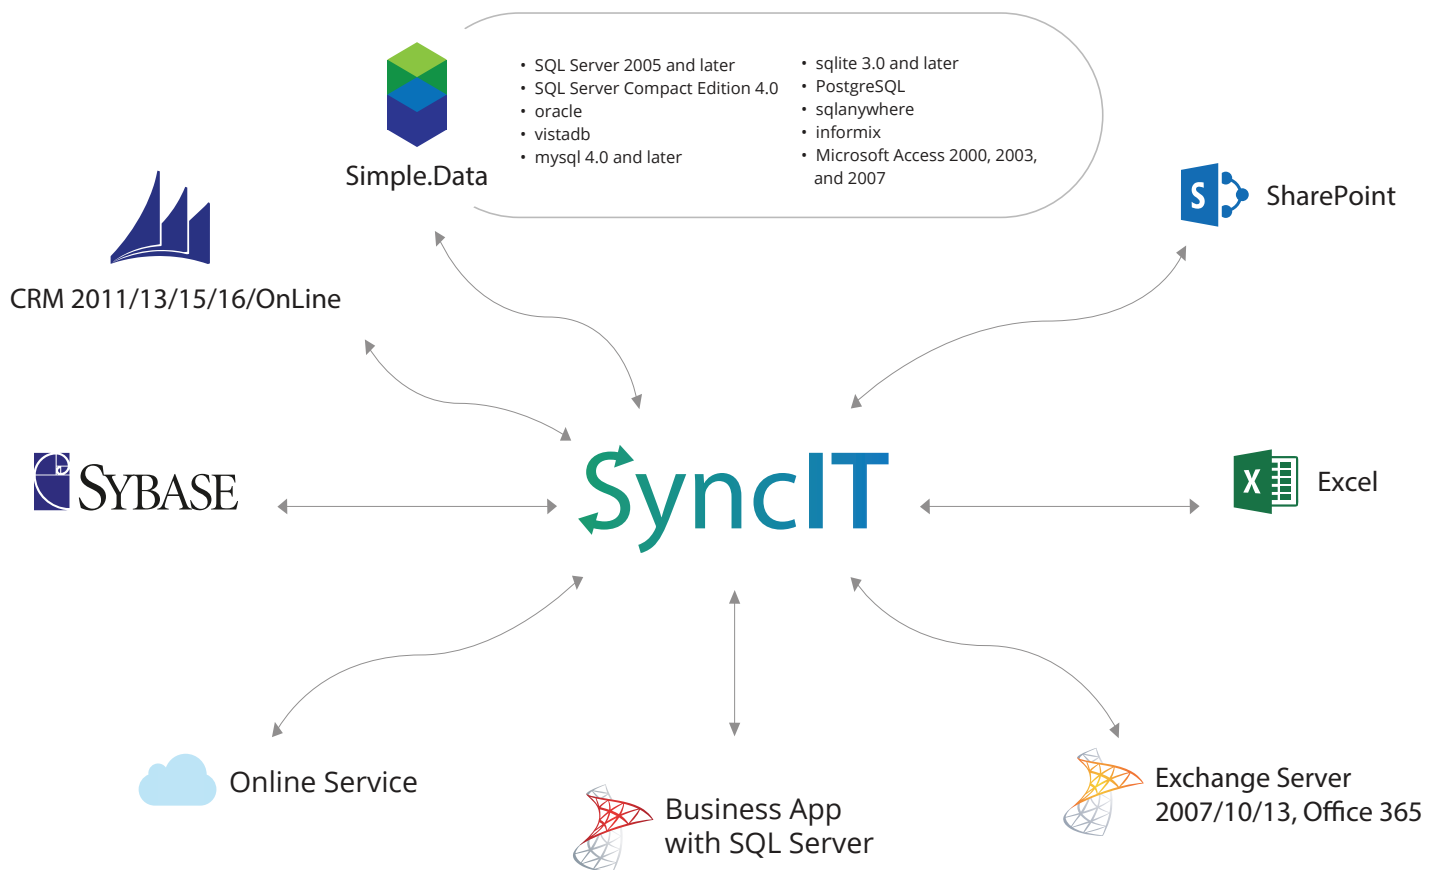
Simple.Data

- SQL Server 2005 and later
- SQL Server Compact Edition 4.0
- oracle
- vistadb
- mysql 4.0 and later

- sqlite 3.0 and later
- PostgreSQL
- sqlanywhere
- informix
- Microsoft Access 2000, 2003, and 2007

CRM 2011/13/15/16/OnLine

S SharePoint

SYBASE

SyncIT

X Excel

Online Service

Business App with SQL Server

Exchange Server 2007/10/13, Office 365